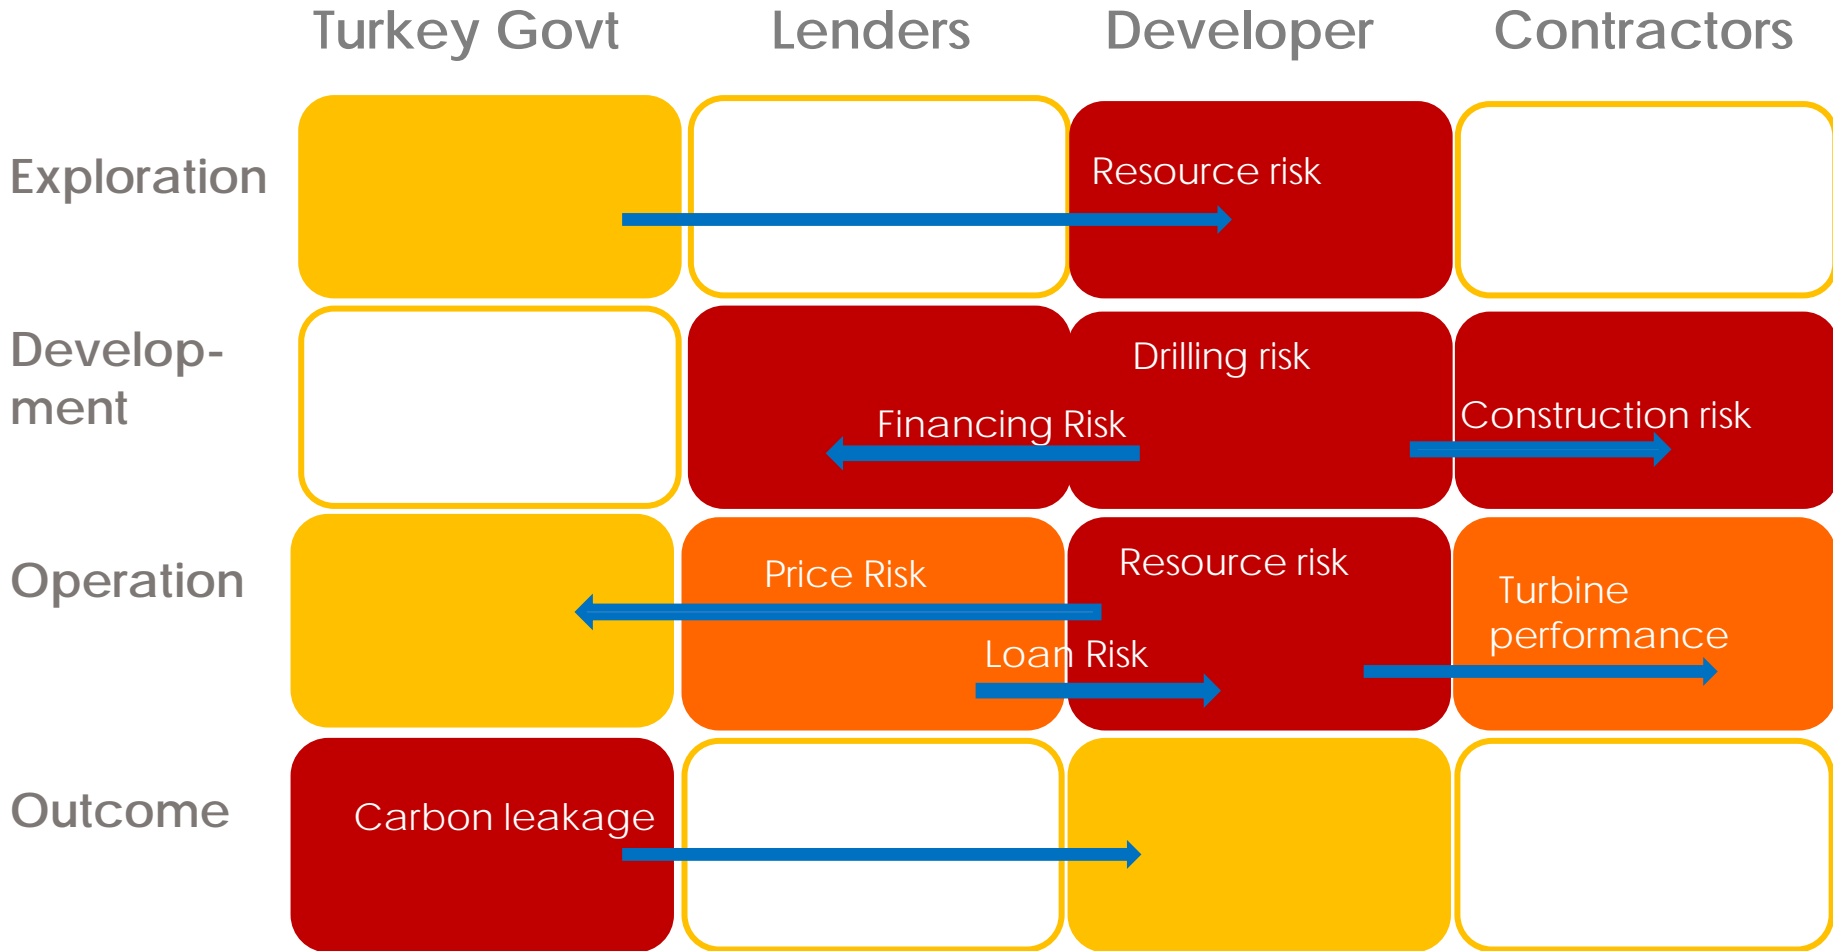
|  | Turkey Govt | Lenders | Developer | Contractors |
|---|---|---|---|---|
| Exploration |  |  | Resource risk |  |
| Development |  | Financing Risk | Drilling risk | Construction risk |
| Operation |  | Price Risk | Resource risk Loan Risk | Turbine performance |
| Outcome | Carbon leakage |  |  |  |